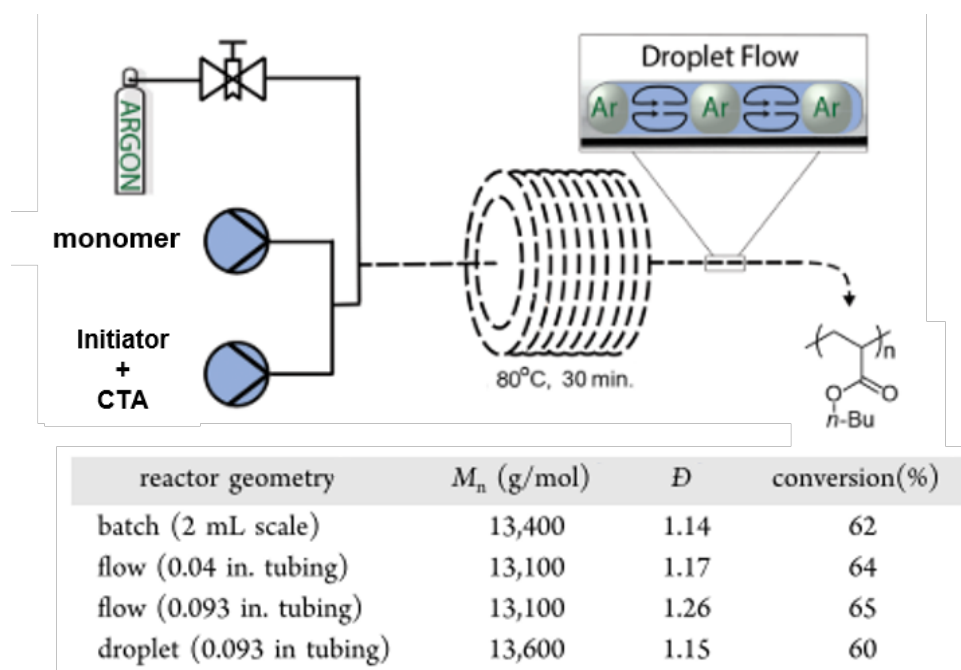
Droplet Flow

Ar Ar Ar

ARGON

monomer

Initiator
+
CTA

80°C, 30 min.

n

O O

n-Bu

| reactor geometry | $M_n$ (g/mol) | $Đ$ | conversion(%) |
|---|---|---|---|
| batch (2 mL scale) | 13,400 | 1.14 | 62 |
| flow (0.04 in. tubing) | 13,100 | 1.17 | 64 |
| flow (0.093 in. tubing) | 13,100 | 1.26 | 65 |
| droplet (0.093 in tubing) | 13,600 | 1.15 | 60 |